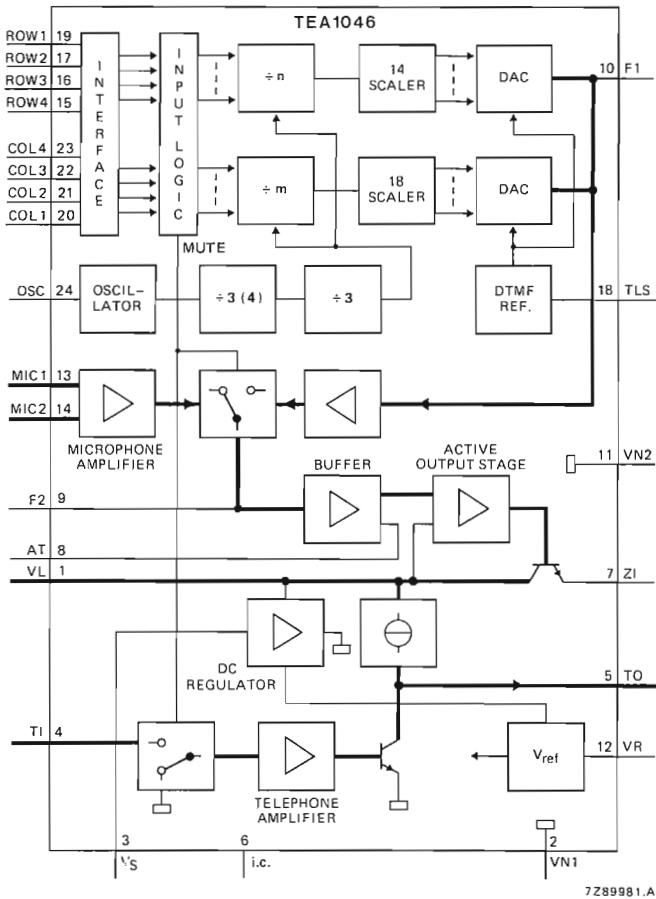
TEA1046

ROW1 19
ROW2 17
ROW3 16
ROW4 15

COL4 23
COL3 22
COL2 21
COL1 20

INTERFACE

INPUT LOGIC

MUTE

÷ n

÷ m

14 SCALER

18 SCALER

DAC

DAC

10 F1

OSC 24

OSCIL-LATOR

÷ 3 (4)

÷ 3

DTMF REF.

18 TLS

MIC1 13
MIC2 14

MICROPHONE AMPLIFIER

11 VN2

BUFFER

ACTIVE OUTPUT STAGE

F2 9

AT 8

VL 1

7 ZI

DC REGULATOR

5 TO

TI 4

$V_{ref}$

12 VR

TELEPHONE AMPLIFIER

3
$V_S$

6
i.c.

2
VN1

7Z89981.A